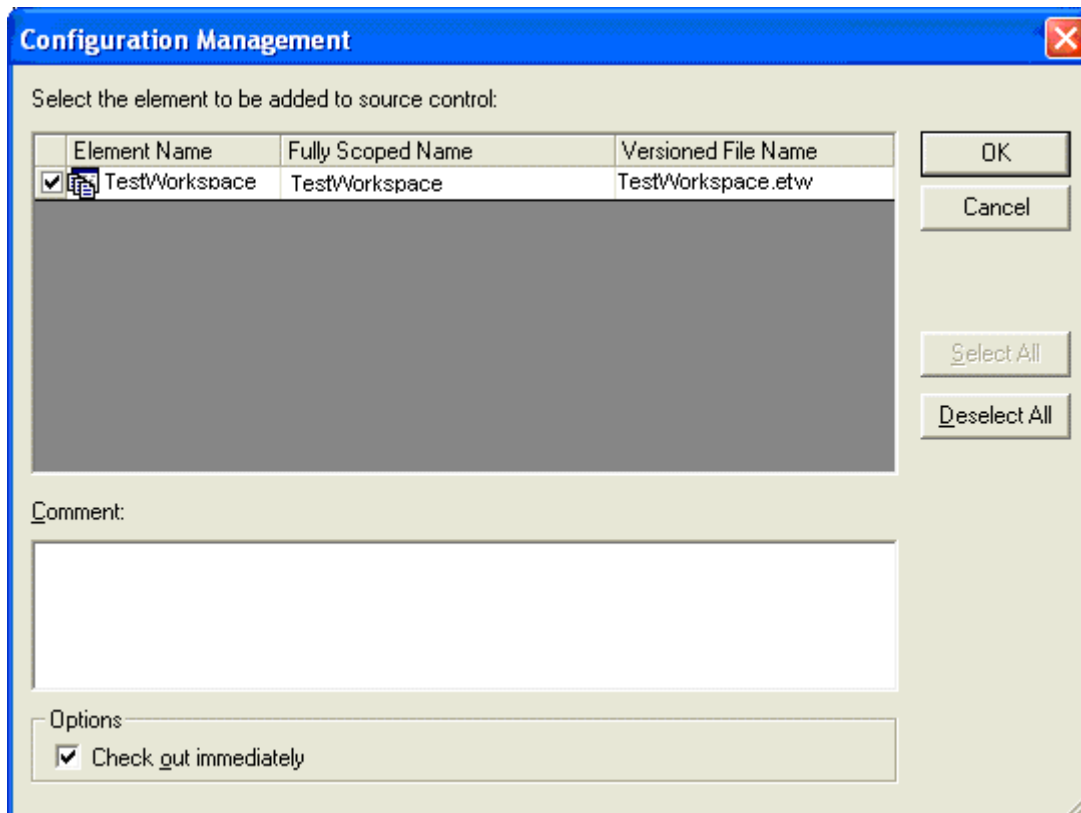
Configuration Management

Select the element to be added to source control:

| Element Name | Fully Scoped Name | Versioned File Name |
|---|---|---|
| TestWorkspace | TestWorkspace | TestWorkspace.etw |

OK

Cancel

Select All

Deselect All

Comment:

Options

Check out immediately